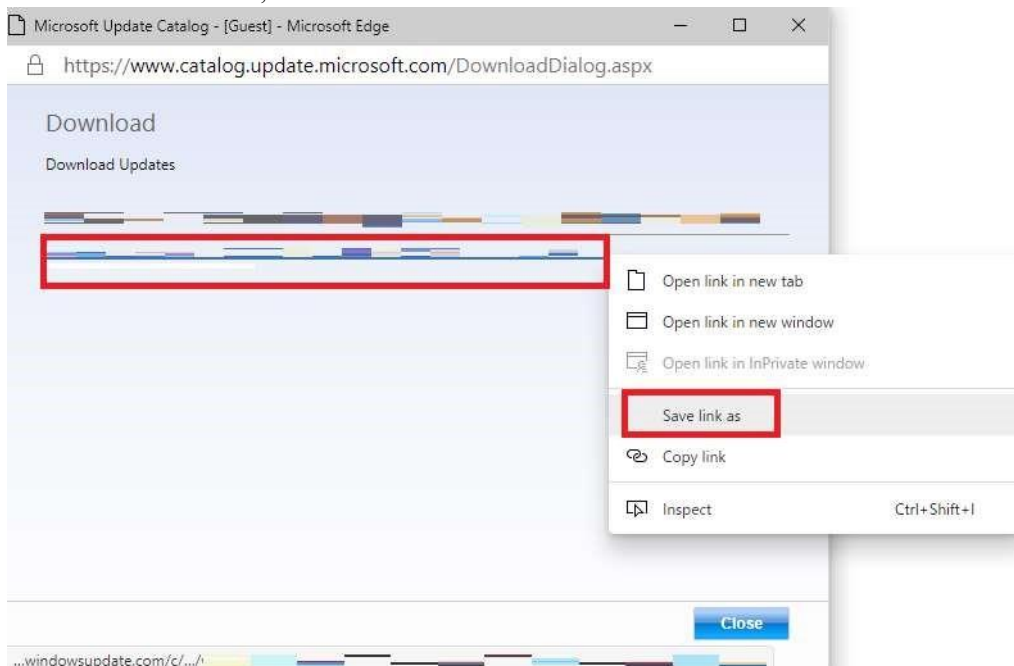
Microsoft Update Catalog - [Guest] - Microsoft Edge

https://www.catalog.update.microsoft.com/DownloadDialog.aspx

Download

Download Updates

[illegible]

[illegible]

Open link in new tab

Open link in new window

Open link in InPrivate window

Save link as

Copy link

Inspect Ctrl+Shift+I

Close

...windowsupdate.com/c/.../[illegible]